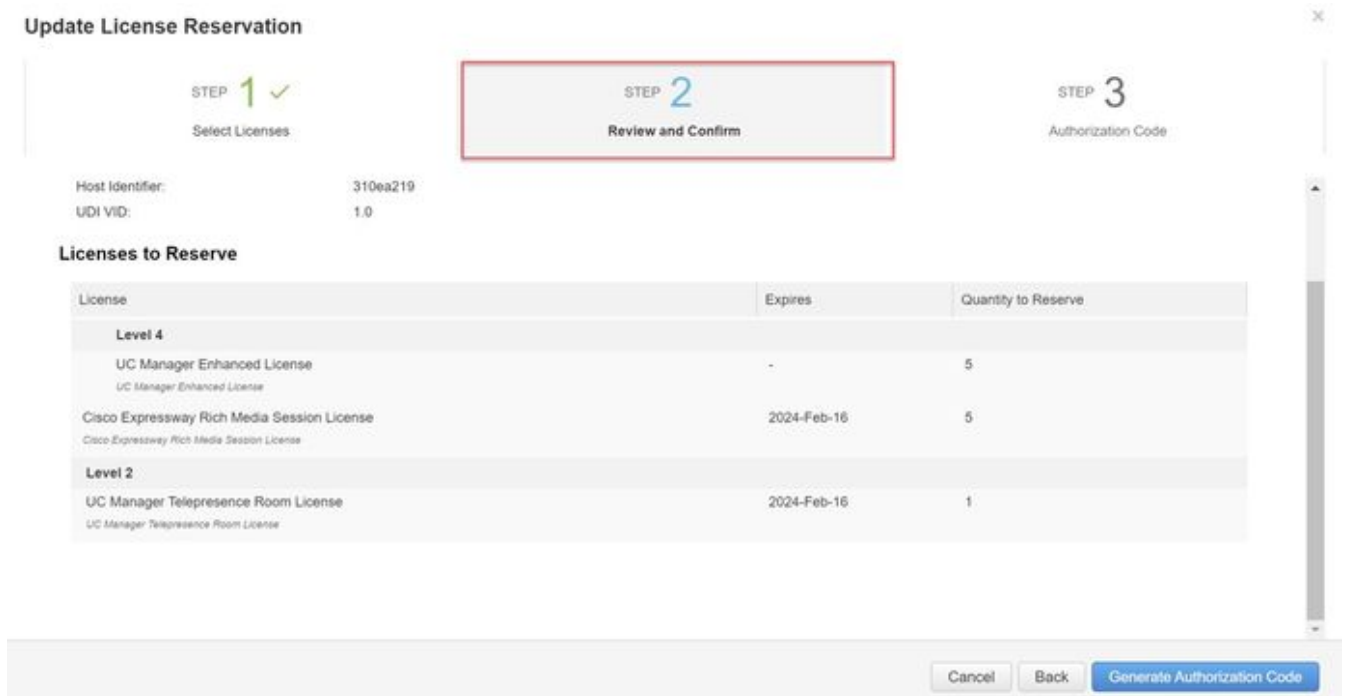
Update License Reservation

×

STEP 1 ✓
Select Licenses

STEP 2
Review and Confirm

STEP 3
Authorization Code

Host Identifier: 310ea219
UDI VID: 1.0

Licenses to Reserve

| License | Expires | Quantity to Reserve |
|---|---|---|
| Level 4 | | |
| UC Manager Enhanced License<br>UC Manager Enhanced License | - | 5 |
| Cisco Expressway Rich Media Session License<br>Cisco Expressway Rich Media Session License | 2024-Feb-16 | 5 |
| Level 2 | | |
| UC Manager Telepresence Room License<br>UC Manager Telepresence Room License | 2024-Feb-16 | 1 |

Cancel Back Generate Authorization Code